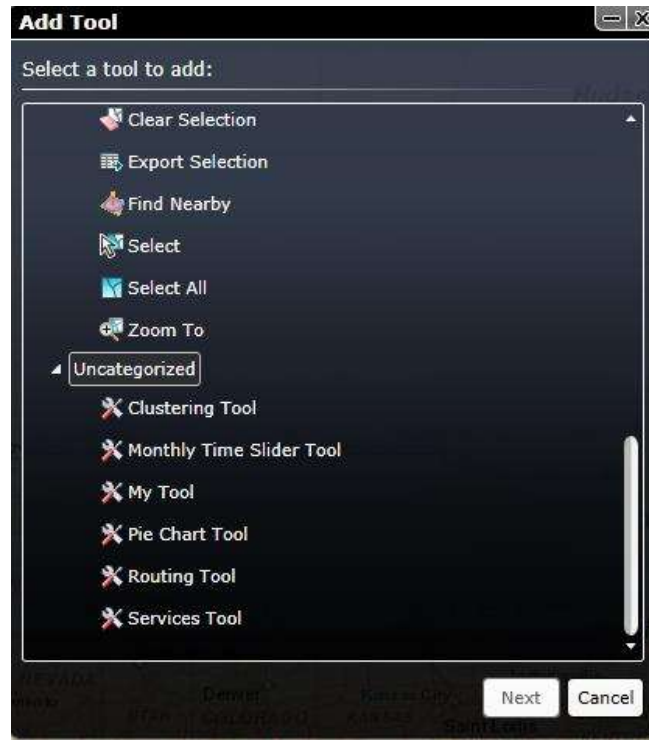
Add Tool

Select a tool to add:

Clear Selection
Export Selection
Find Nearby
Select
Select All
Zoom To
Uncategorized
Clustering Tool
Monthly Time Slider Tool
My Tool
Pie Chart Tool
Routing Tool
Services Tool

Next
Cancel